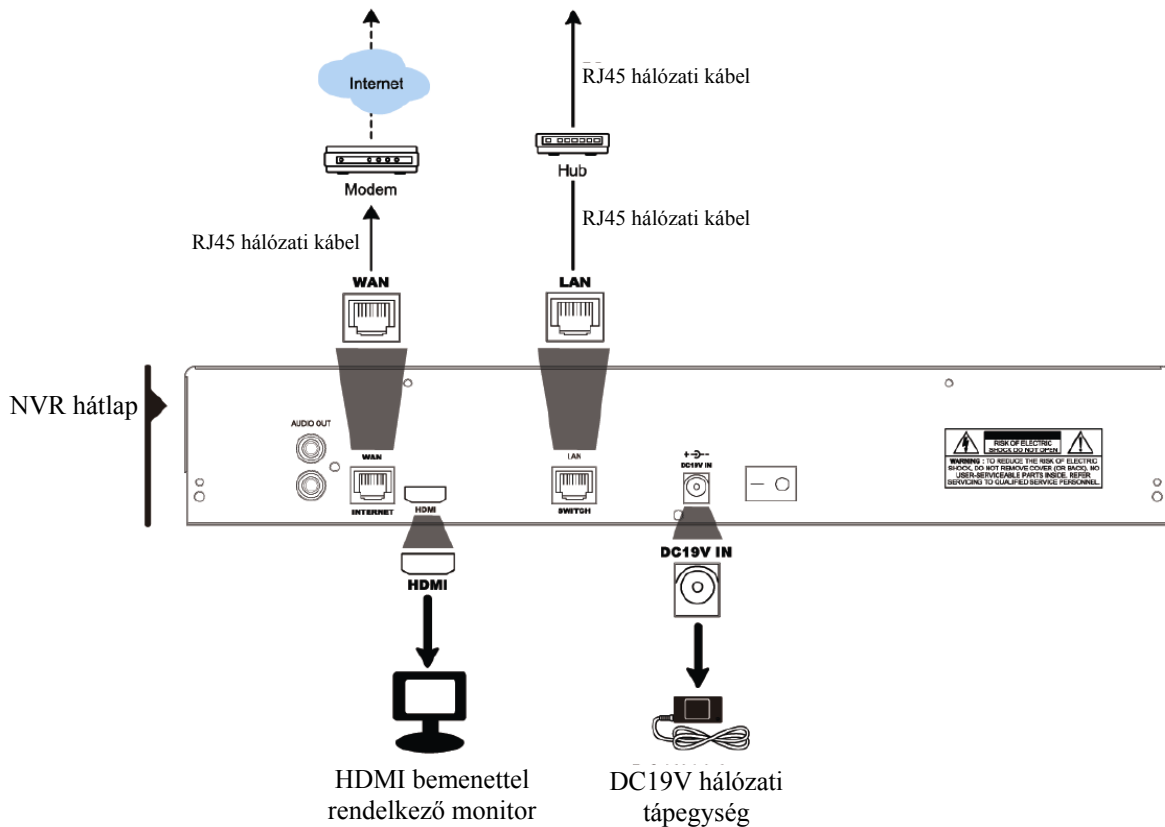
Internet

Modem

RJ45 hálózati kábel

RJ45 hálózati kábel

Hub

RJ45 hálózati kábel

WAN

LAN

NVR hátlap

AUDIO OUT

WAN

INTERNET

HDMI

LAN

SWITCH

DC19V IN

RISK OF ELECTRIC SHOCK DO NOT OPEN

WARNING : TO REDUCE THE RISK OF ELECTRIC SHOCK, DO NOT REMOVE COVER (OR BACK). NO USER-SERVICEABLE PARTS INSIDE. REFER SERVICING TO QUALIFIED SERVICE PERSONNEL.

HDMI

DC19V IN

HDMI bemenettel rendelkező monitor

DC19V hálózati tápegység